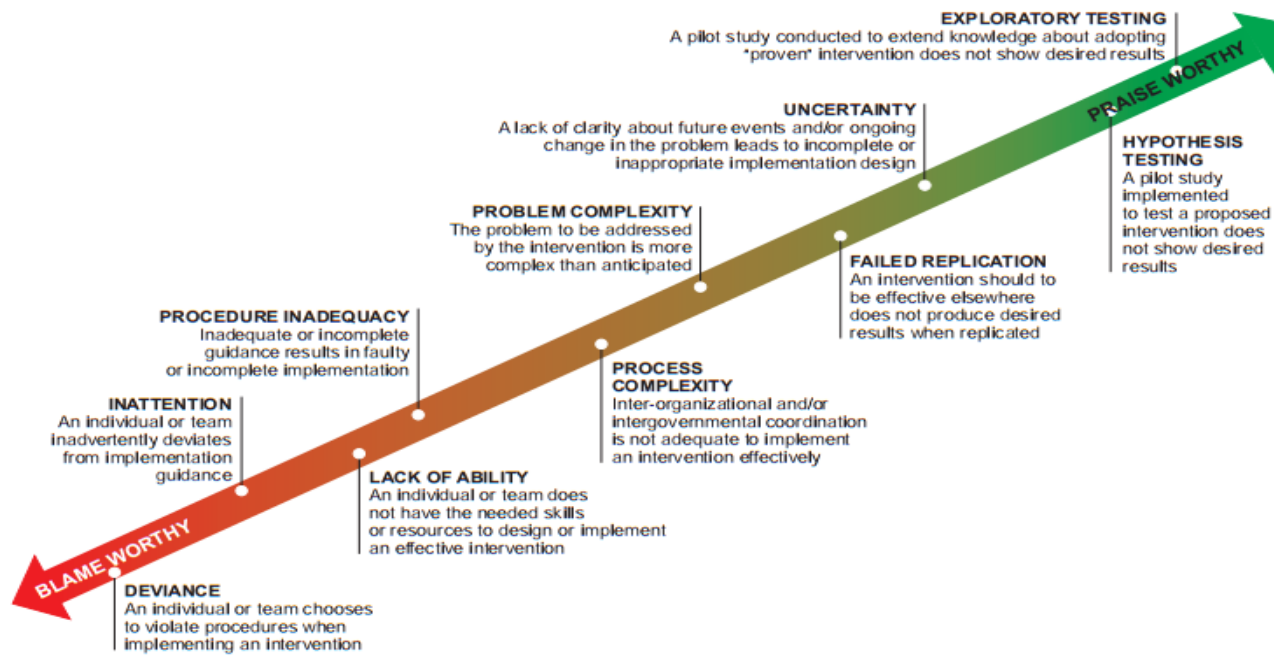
EXPLORATORY TESTING
A pilot study conducted to extend knowledge about adopting "proven" intervention does not show desired results

PRAISE WORTHY

UNCERTAINTY
A lack of clarity about future events and/or ongoing change in the problem leads to incomplete or inappropriate implementation design

HYPOTHESIS TESTING
A pilot study implemented to test a proposed intervention does not show desired results

PROBLEM COMPLEXITY
The problem to be addressed by the intervention is more complex than anticipated

FAILED REPLICATION
An intervention should to be effective elsewhere does not produce desired results when replicated

PROCEDURE INADEQUACY
Inadequate or incomplete guidance results in faulty or incomplete implementation

PROCESS COMPLEXITY
Inter-organizational and/or intergovernmental coordination is not adequate to implement an intervention effectively

INATTENTION
An individual or team inadvertently deviates from implementation guidance

LACK OF ABILITY
An individual or team does not have the needed skills or resources to design or implement an effective intervention

BLAME WORTHY

DEVIANCE
An individual or team chooses to violate procedures when implementing an intervention